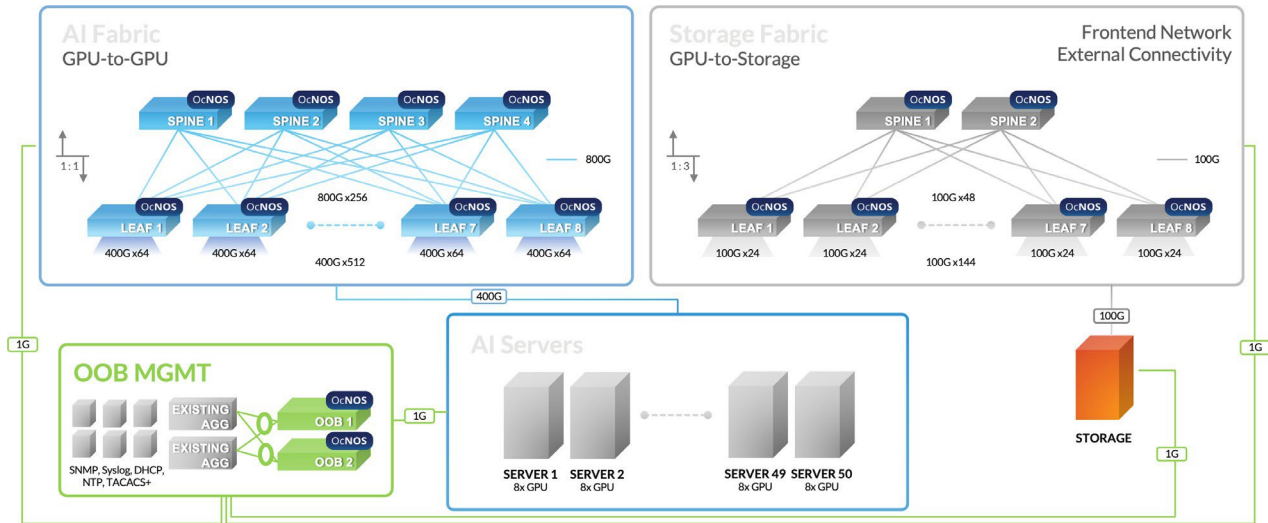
AI Fabric
GPU-to-GPU

OcNOS SPINE 1
OcNOS SPINE 2
OcNOS SPINE 3
OcNOS SPINE 4

1:1

800G

800G x256

OcNOS LEAF 1
OcNOS LEAF 2
OcNOS LEAF 7
OcNOS LEAF 8

400G x64
400G x64
400G x512
400G x64
400G x64

Storage Fabric
GPU-to-Storage

Frontend Network
External Connectivity

OcNOS SPINE 1
OcNOS SPINE 2

1:3

100G

100G x48

OcNOS LEAF 1
OcNOS LEAF 2
OcNOS LEAF 7
OcNOS LEAF 8

100G x24
100G x24
100G x144
100G x24
100G x24

400G

100G

1G

1G

OOB MGMT

EXISTING AGG
EXISTING AGG
OcNOS OOB 1
OcNOS OOB 2

SNMP, Syslog, DHCP, NTP, TACACS+

1G

AI Servers

SERVER 1
8x GPU
SERVER 2
8x GPU
SERVER 49
8x GPU
SERVER 50
8x GPU

STORAGE

1G